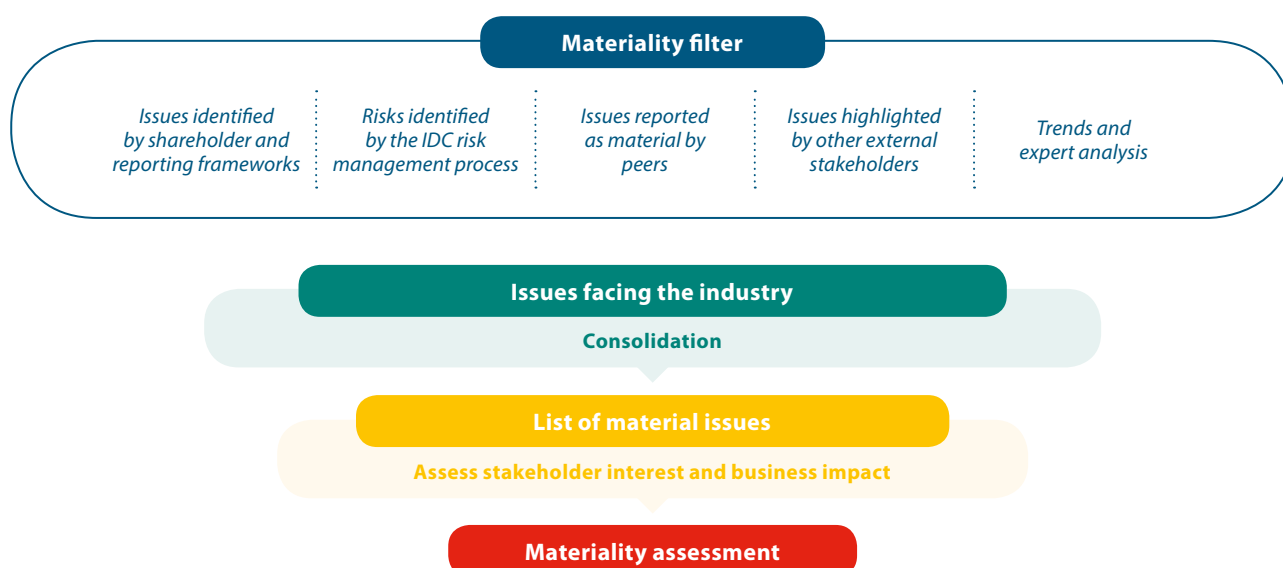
Materiality filter

Issues identified by shareholder and reporting frameworks

Risks identified by the IDC risk management process

Issues reported as material by peers

Issues highlighted by other external stakeholders

Trends and expert analysis

Issues facing the industry

Consolidation

List of material issues

Assess stakeholder interest and business impact

Materiality assessment